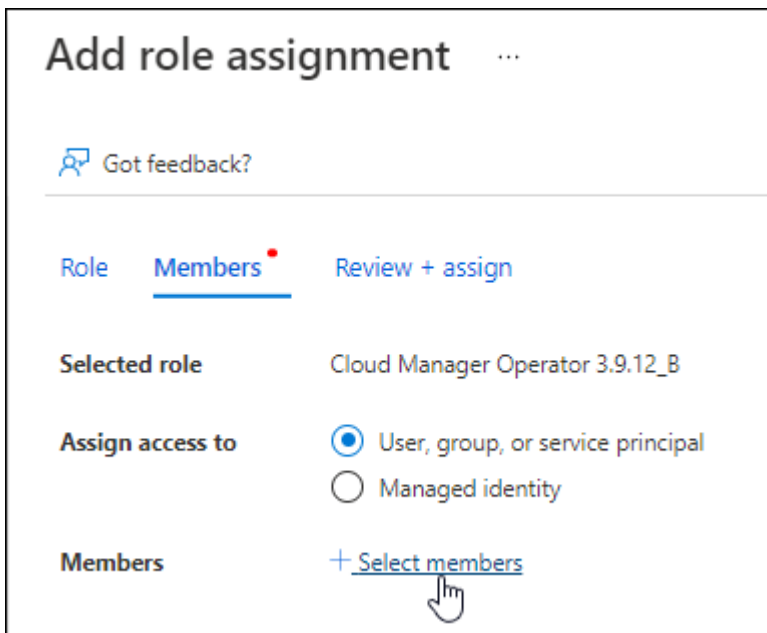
Add role assignment ...

Got feedback?

Role Members Review + assign

Selected role Cloud Manager Operator 3.9.12_B

Assign access to User, group, or service principal
Managed identity

Members + Select members